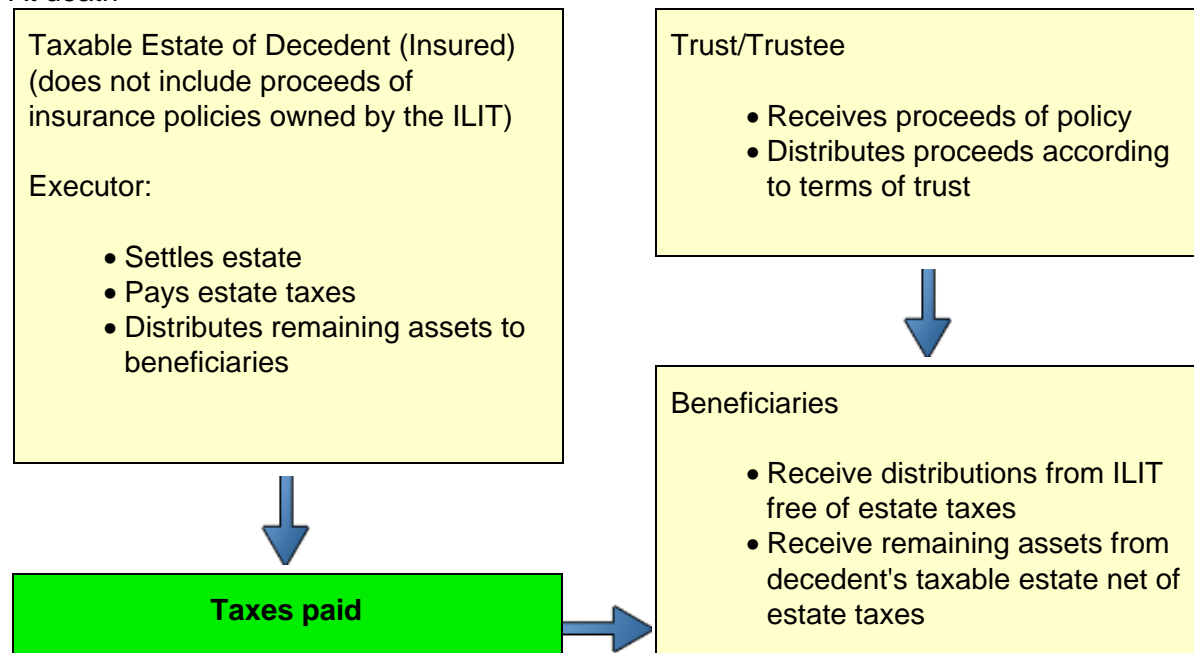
At death

Taxable Estate of Decedent (Insured) (does not include proceeds of insurance policies owned by the ILIT)

Executor:

- Settles estate
- Pays estate taxes
- Distributes remaining assets to beneficiaries

Taxes paid

Trust/Trustee

- Receives proceeds of policy
- Distributes proceeds according to terms of trust

Beneficiaries

- Receive distributions from ILIT free of estate taxes
- Receive remaining assets from decedent's taxable estate net of estate taxes